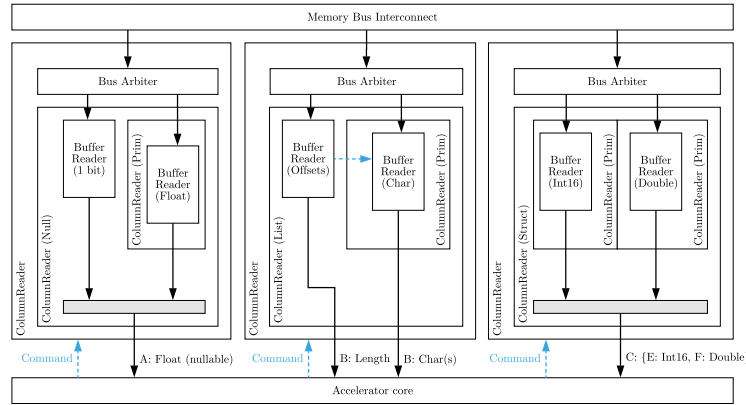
Memory Bus Interconnect

Bus Arbiter

Buffer Reader (1 bit)

ColumnReader (Prim)

Buffer Reader (Float)

ColumnReader (Null)

ColumnReader

Command

A: Float (nullable)

Bus Arbiter

Buffer Reader (Offsets)

Buffer Reader (Char)

ColumnReader (Prim)

ColumnReader (List)

ColumnReader

Command

B: Length

B: Char(s)

Bus Arbiter

Buffer Reader (Int16)

ColumnReader (Prim)

Buffer Reader (Double)

ColumnReader (Prim)

ColumnReader (Struct)

ColumnReader

Command

C: {E: Int16, F: Double

Accelerator core